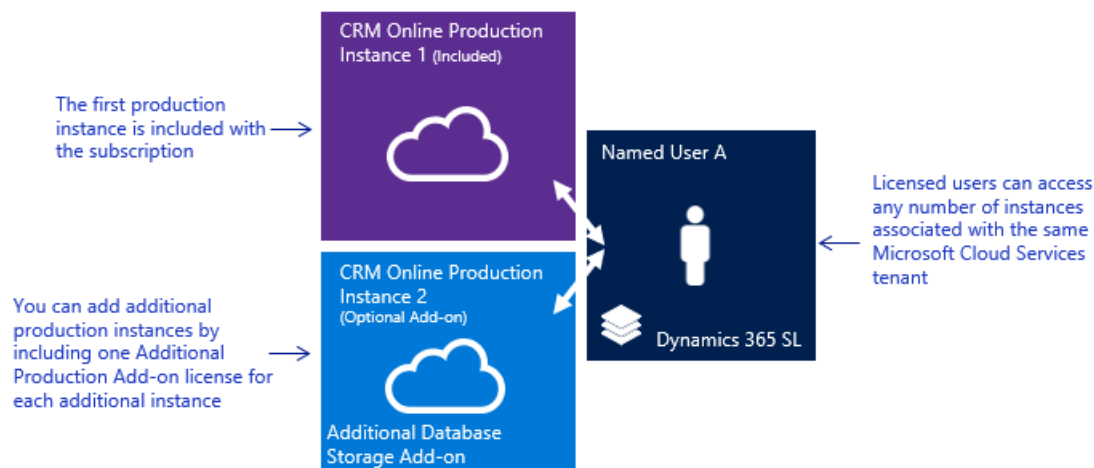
CRM Online Production Instance 1 (Included)

The first production instance is included with the subscription

Named User A

Dynamics 365 SL

Licensed users can access any number of instances associated with the same Microsoft Cloud Services tenant

CRM Online Production Instance 2 (Optional Add-on)

You can add additional production instances by including one Additional Production Add-on license for each additional instance

Additional Database Storage Add-on